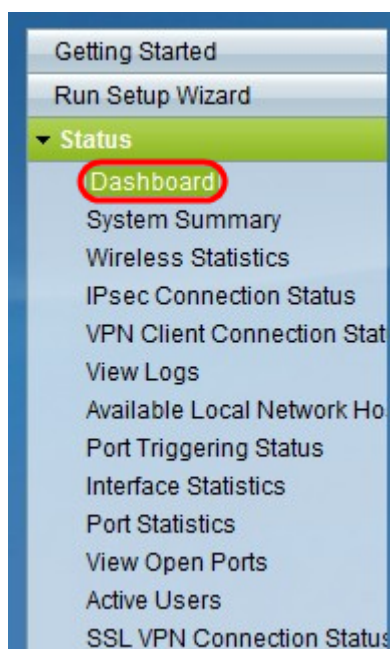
Getting Started
Run Setup Wizard
Status
Dashboard
System Summary
Wireless Statistics
IPsec Connection Status
VPN Client Connection Stat
View Logs
Available Local Network Ho
Port Triggering Status
Interface Statistics
Port Statistics
View Open Ports
Active Users
SSL VPN Connection Status